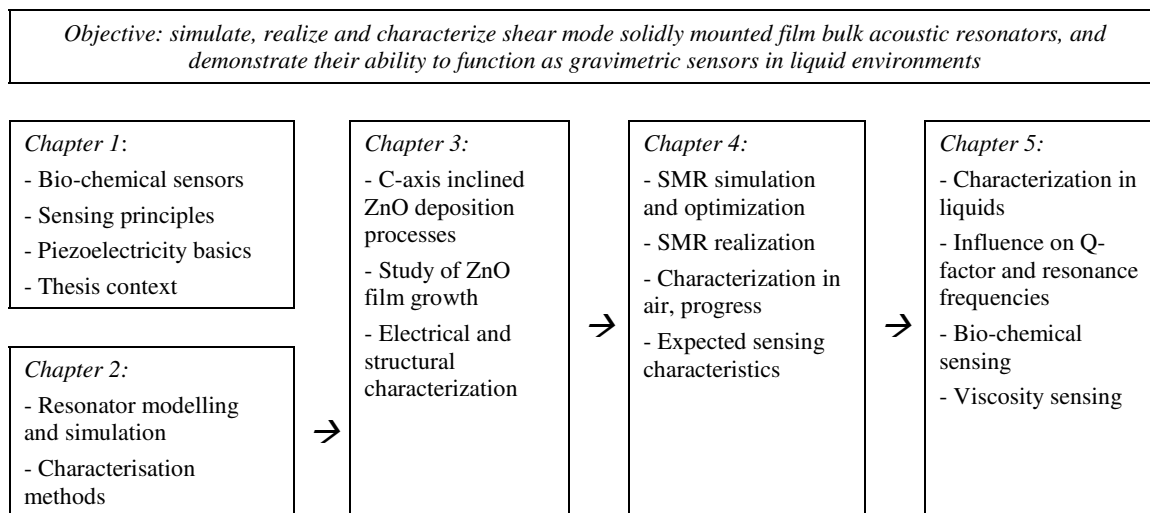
Objective: simulate, realize and characterize shear mode solidly mounted film bulk acoustic resonators, and demonstrate their ability to function as gravimetric sensors in liquid environments

Chapter 1:
- Bio-chemical sensors
- Sensing principles
- Piezoelectricity basics
- Thesis context

Chapter 2:
- Resonator modelling and simulation
- Characterisation methods

→

Chapter 3:
- C-axis inclined ZnO deposition processes
- Study of ZnO film growth
- Electrical and structural characterization

→

Chapter 4:
- SMR simulation and optimization
- SMR realization
- Characterization in air, progress
- Expected sensing characteristics

→

Chapter 5:
- Characterization in liquids
- Influence on Q-factor and resonance frequencies
- Bio-chemical sensing
- Viscosity sensing